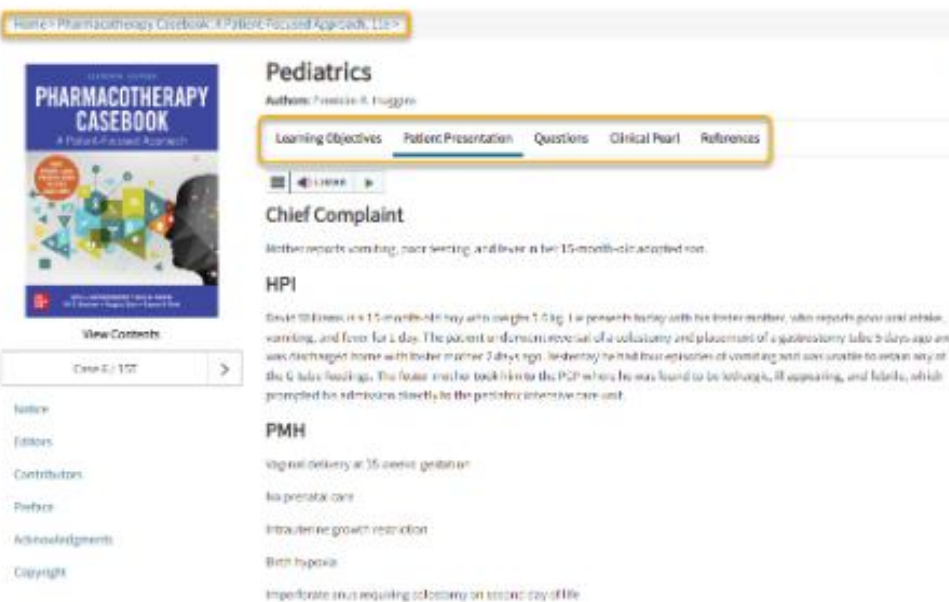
Home > Pharmacotherapy Casebook: A Patient-Focused Approach, 11e >

ELEVENTH EDITION
PHARMACOTHERAPY CASEBOOK
A Patient-Focused Approach

View Contents

Case 4 / 157

Notice

Editors

Contributors

Preface

Acknowledgments

Copyright

Pediatrics

Author: Frankie R. Huggins

Learning Objectives | Patient Presentation | Questions | Clinical Pearl | References

Listen

Chief Complaint

Mother reports vomiting, poor feeding, and fever in her 15-month-old adopted son.

HPI

Kevin Williams is a 15-month-old boy who weighs 7.0 kg. He presents today with his foster mother, who reports poor oral intake, vomiting, and fever for 1 day. The patient underwent reversal of a colostomy and placement of a gastrostomy tube 5 days ago and was discharged home with foster mother 2 days ago. Yesterday he had four episodes of vomiting and was unable to retain any of the G-tube feedings. The foster mother took him to the PCP where he was found to be lethargic, ill appearing, and febrile, which prompted his admission directly to the pediatric intensive care unit.

PMH

Vaginal delivery at 35 weeks' gestation

No prenatal care

Intrauterine growth restriction

Birth hypoxia

Imperforate anus requiring colostomy on second day of life